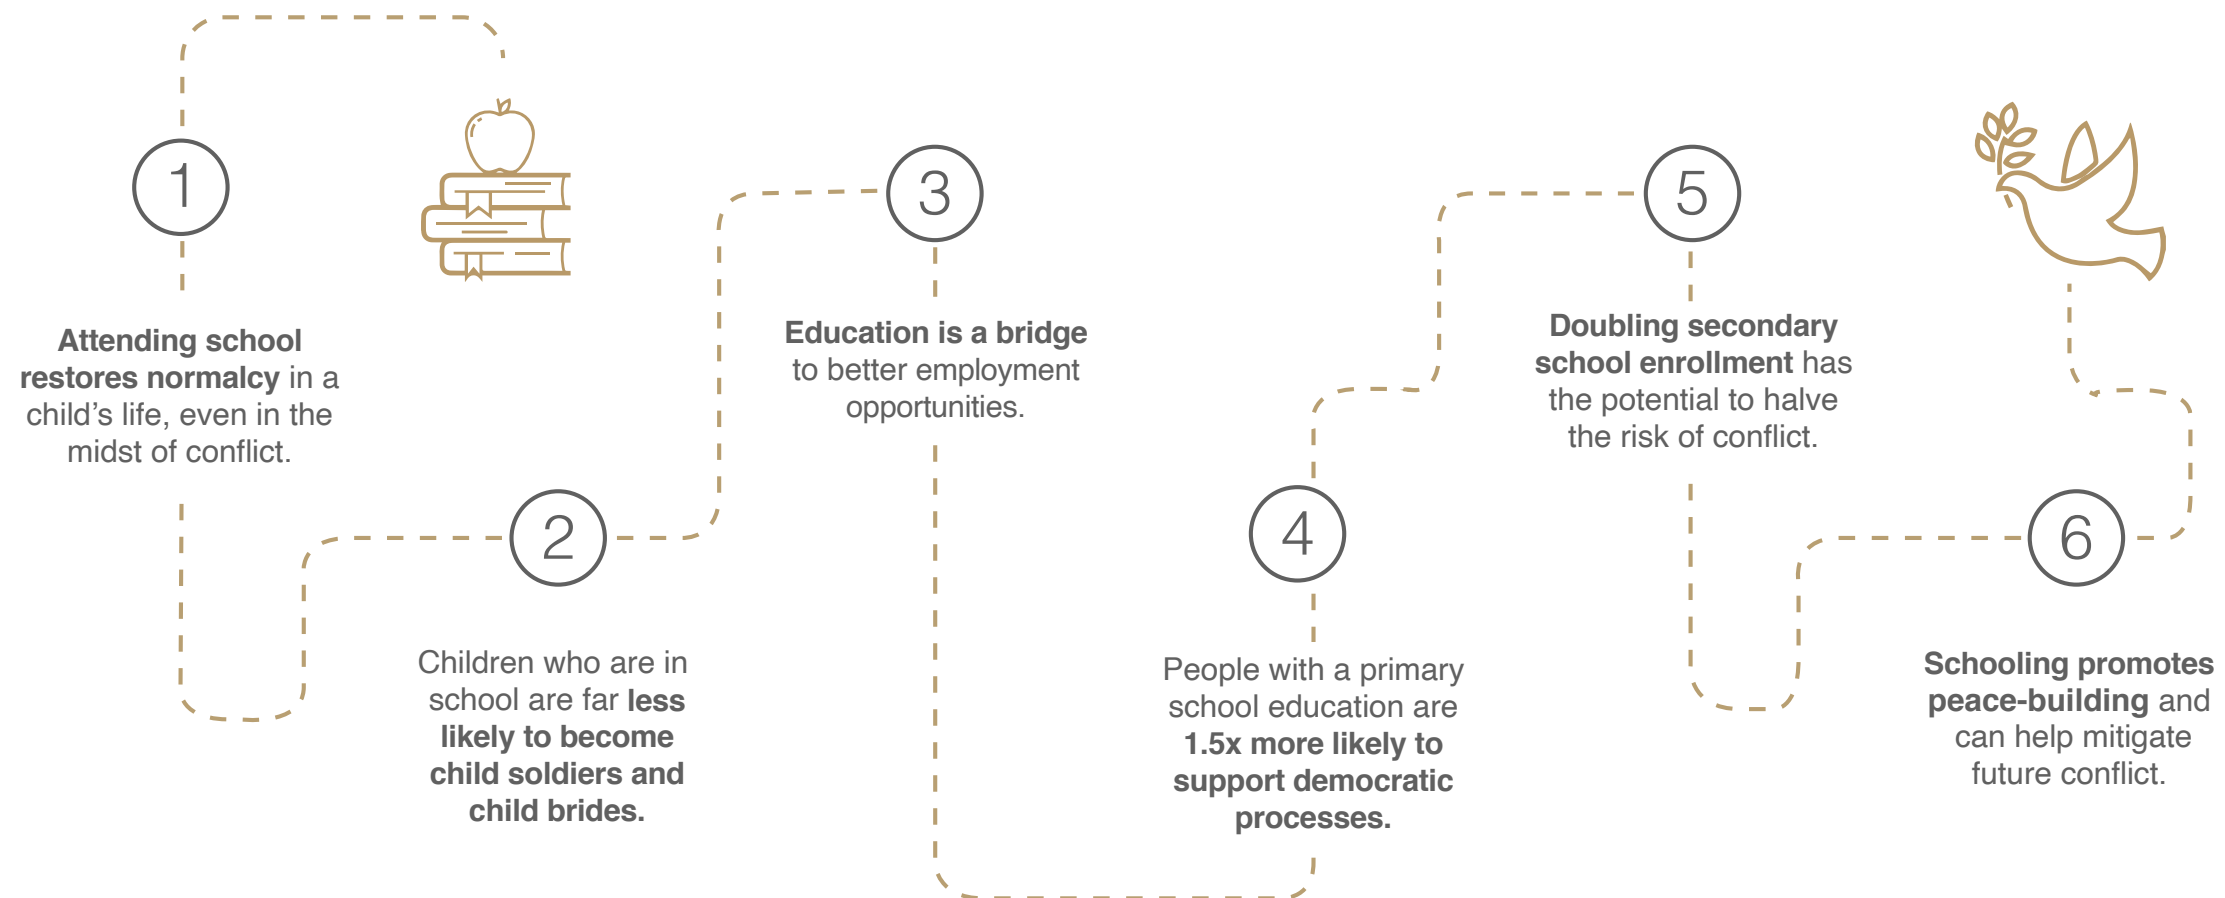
1

Attending school restores normalcy in a child's life, even in the midst of conflict.

2

Children who are in school are far less likely to become child soldiers and child brides.

3

Education is a bridge to better employment opportunities.

4

People with a primary school education are 1.5x more likely to support democratic processes.

5

Doubling secondary school enrollment has the potential to halve the risk of conflict.

6

Schooling promotes peace-building and can help mitigate future conflict.